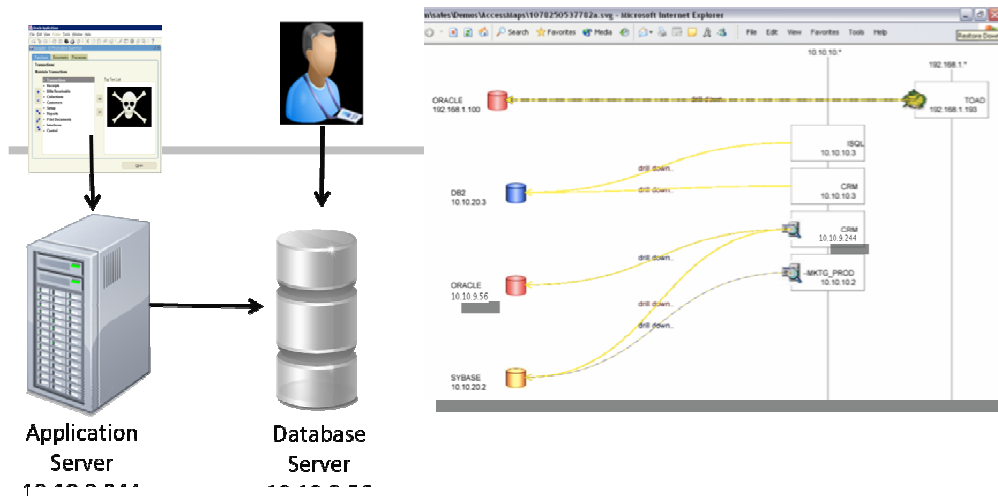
Application Server
10.10.9.244

Database Server
10.10.9.56

m\safes\Demos\AccessMaps\1078250537782a.svg - Microsoft Internet Explorer

File Edit View Favorites Tools Help

Search Favorites Media

Restore Down

10.10.10.*

192.168.1.*

ORACLE
192.168.1.100

drill down

TOAD
192.168.1.193

ISQL
10.10.10.3

drill down..

DB2
10.10.20.3

drill down..

CRM
10.10.10.3

CRM
10.10.9.244

drill down..

ORACLE
10.10.9.56

MKTG_PROD
10.10.10.2

drill down..

drill down..

SYBASE
10.10.20.2